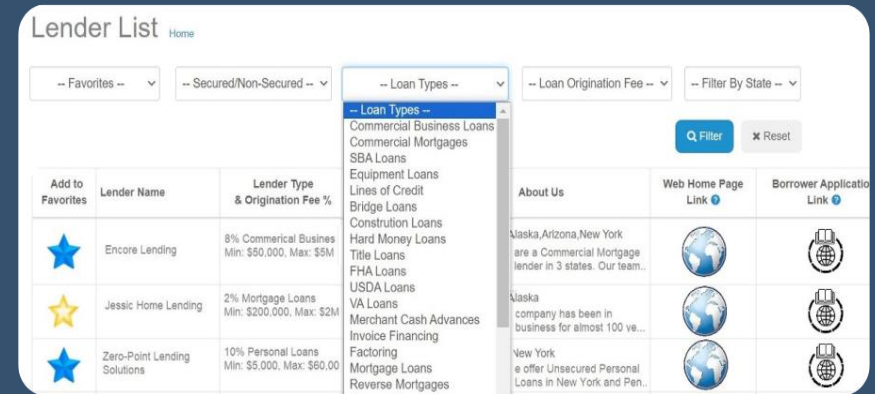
Lender List Home

-- Favorites --
-- Secured/Non-Secured --
-- Loan Types --
-- Loan Origination Fee --
-- Filter By State --

-- Loan Types --
Commercial Business Loans
Commercial Mortgages
SBA Loans
Equipment Loans
Lines of Credit
Bridge Loans
Constrution Loans
Hard Money Loans
Title Loans
FHA Loans
USDA Loans
VA Loans
Merchant Cash Advances
Invoice Financing
Factoring
Mortgage Loans
Reverse Mortgages

Filter
Reset

| Add to Favorites | Lender Name | Lender Type & Origination Fee % | About Us | Web Home Page Link | Borrower Applicatio Link |
|---|---|---|---|---|---|
| | Encore Lending | 8% Commerical Busines Min: \$50,000, Max: \$5M | laska,Arizona,New York are a Commercial Mortgage lender in 3 states. Our team.. | | |
| | Jessic Home Lending | 2% Mortgage Loans Min: \$200,000, Max: \$2M | laska company has been in business for almost 100 ve... | | |
| | Zero-Point Lending Solutions | 10% Personal Loans Min: \$5,000, Max: \$60,00 | New York e offer Unsecured Personal Loans in New York and Pen.. | | |